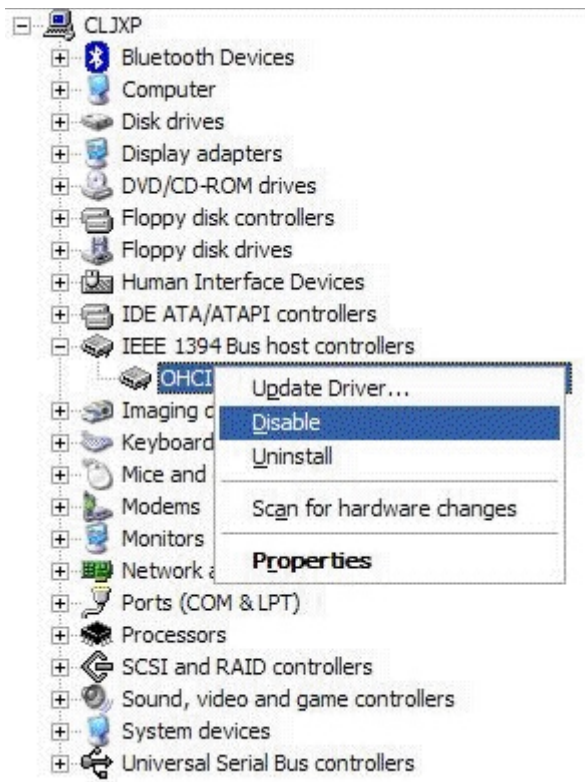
CLJXP
Bluetooth Devices
Computer
Disk drives
Display adapters
DVD/CD-ROM drives
Floppy disk controllers
Floppy disk drives
Human Interface Devices
IDE ATA/ATAPI controllers
IEEE 1394 Bus host controllers
OHCI
Imaging d
Keyboard
Mice and
Modems
Monitors
Network a
Ports (COM & LPT)
Processors
SCSI and RAID controllers
Sound, video and game controllers
System devices
Universal Serial Bus controllers

Update Driver...
Disable
Uninstall
Scan for hardware changes
Properties